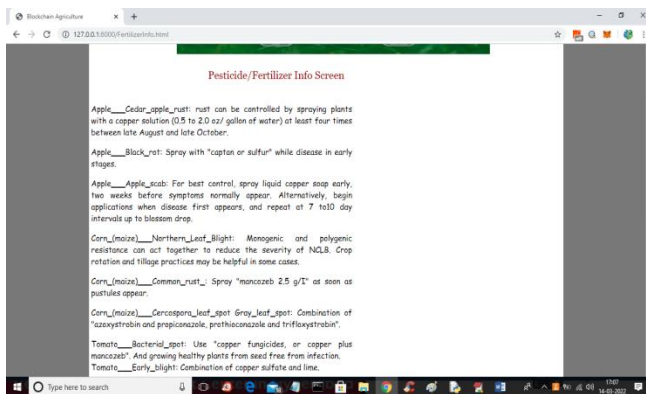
Blockchain Agriculture × +

127.0.0.1:8000/FertilizerInfo.html

Pesticide/Fertilizer Info Screen

Apple___Cedar_apple_rust: rust can be controlled by spraying plants with a copper solution (0.5 to 2.0 oz/ gallon of water) at least four times between late August and late October.

Apple___Black_rot: Spray with "captan or sulfur" while disease in early stages.

Apple___Apple_scab: For best control, spray liquid copper soap early, two weeks before symptoms normally appear. Alternatively, begin applications when disease first appears, and repeat at 7 to10 day intervals up to blossom drop.

Corn_(maize)___Northern_Leaf_Blight: Monogenic and polygenic resistance can act together to reduce the severity of NCLB. Crop rotation and tillage practices may be helpful in some cases.

Corn_(maize)___Common_rust_: Spray "mancozeb 2.5 g/I" as soon as pustules appear.

Corn_(maize)___Cercospora_leaf_spot Gray_leaf_spot: Combination of "azoxystrobin and propiconazole, prothioconazole and trifloxystrobin".

Tomato___Bacterial_spot: Use "copper fungicides, or copper plus mancozeb". And growing healthy plants from seed free from infection.
Tomato___Early_blight: Combination of copper sulfate and lime.

Type here to search

17:07
14-03-2022